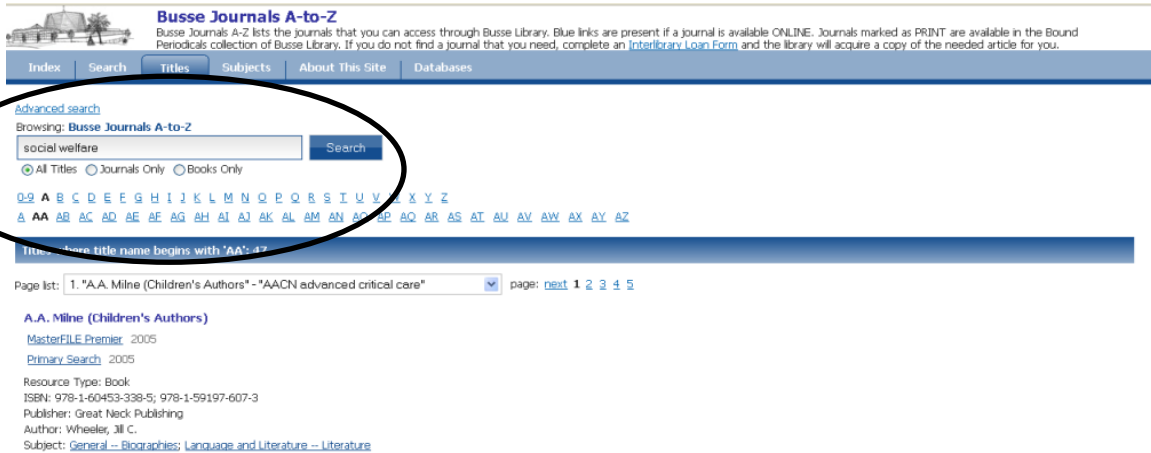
Busse Journals A-to-Z

Busse Journals A-Z lists the journals that you can access through Busse Library. Blue links are present if a journal is available ONLINE. Journals marked as PRINT are available in the Bound Periodicals collection of Busse Library. If you do not find a journal that you need, complete an Interlibrary Loan Form and the library will acquire a copy of the needed article for you.

Index | Search | Titles | Subjects | About This Site | Databases

Advanced search

Browsing: Busse Journals A-to-Z

social welfare

Search

All Titles Journals Only Books Only

0-9 A B C D E F G H I J K L M N O P Q R S T U V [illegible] X Y Z

A AA AB AC AD AE AF AG AH AI AJ AK AL AM AN A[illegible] AP AQ AR AS AT AU AV AW AX AY AZ

Titles where title name begins with 'AA': 47

Page list: 1. "A.A. Milne (Children's Authors)" - "AACN advanced critical care"

page: next 1 2 3 4 5

A.A. Milne (Children's Authors)

MasterFILE Premier 2005

Primary Search 2005

Resource Type: Book
ISBN: 978-1-60453-338-5; 978-1-59197-607-3
Publisher: Great Neck Publishing
Author: Wheeler, Jill C.
Subject: General -- Biographies; Language and Literature -- Literature